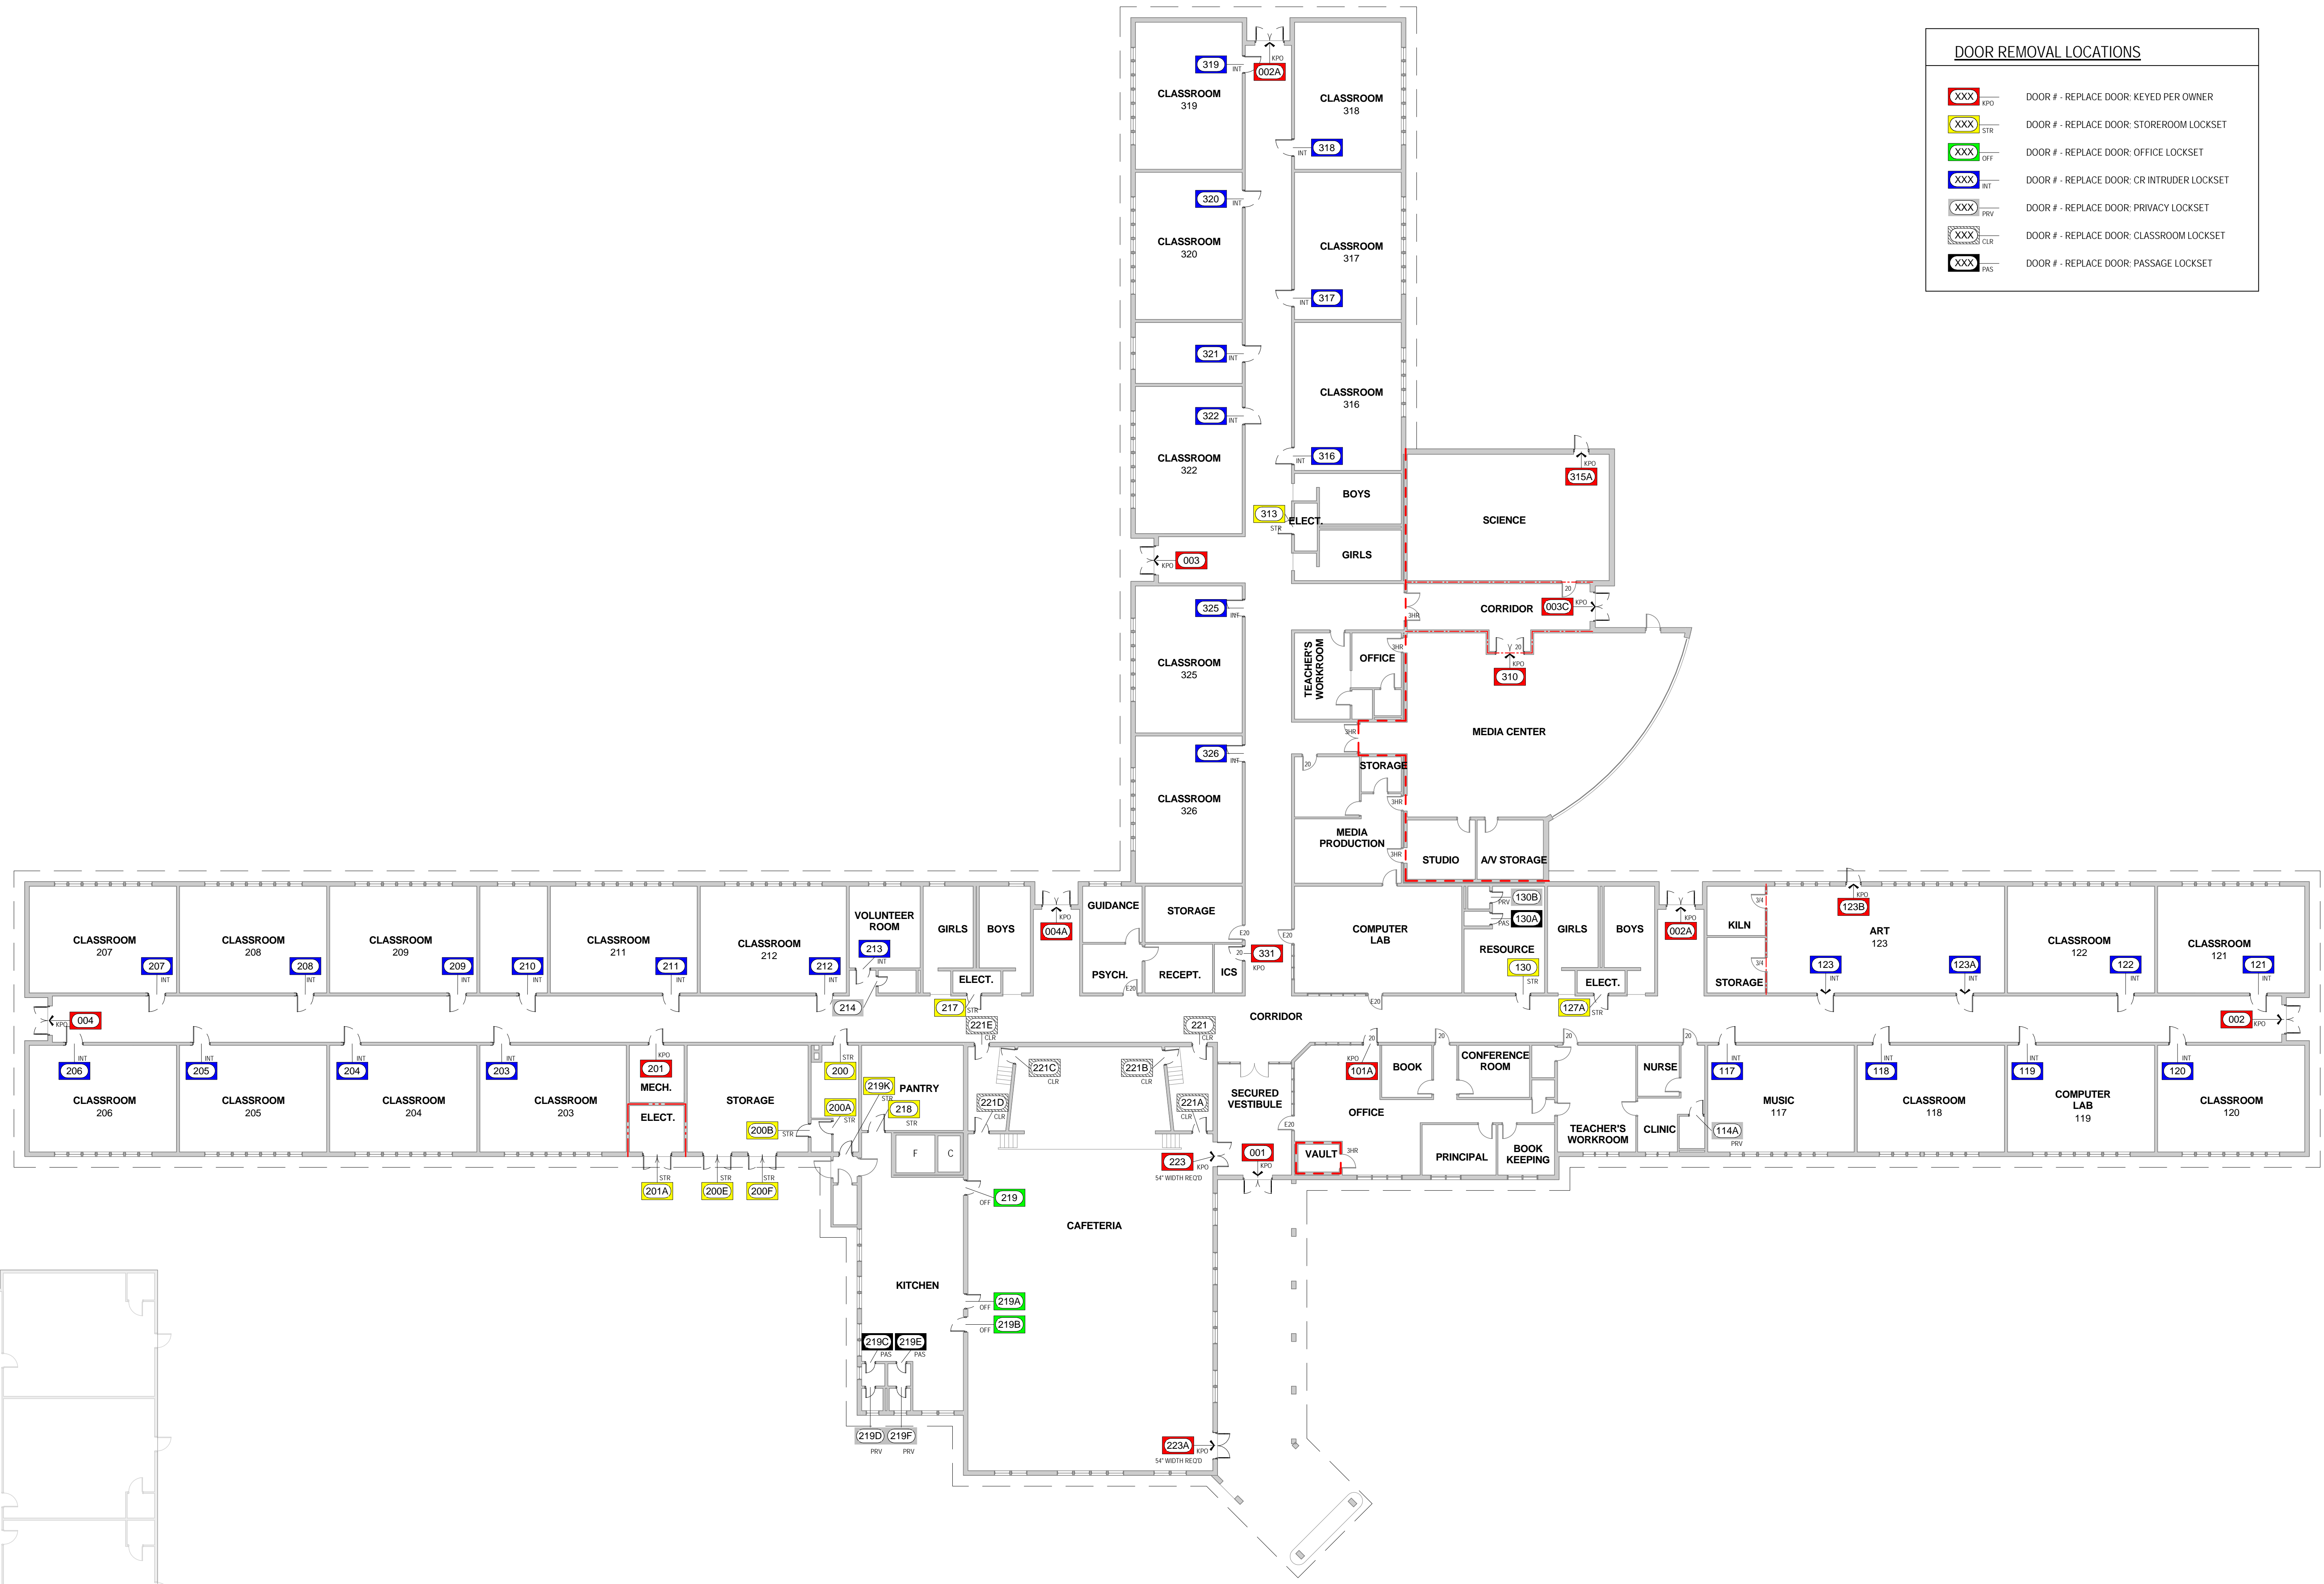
DOOR REMOVAL LOCATIONS

XXX KPO DOOR # - REPLACE DOOR: KEYED PER OWNER
XXX STR DOOR # - REPLACE DOOR: STOREROOM LOCKSET
XXX OFF DOOR # - REPLACE DOOR: OFFICE LOCKSET
XXX INT DOOR # - REPLACE DOOR: CR INTRUDER LOCKSET
XXX PRV DOOR # - REPLACE DOOR: PRIVACY LOCKSET
XXX CLR DOOR # - REPLACE DOOR: CLASSROOM LOCKSET
XXX PAS DOOR # - REPLACE DOOR: PASSAGE LOCKSET

319 INT CLASSROOM 319
KPO 002A
CLASSROOM 318
INT 318
320 INT CLASSROOM 320
CLASSROOM 317
INT 317
321 INT
322 INT CLASSROOM 322
CLASSROOM 316
INT 316
KPO 315A
BOYS
313 STR ELECT.
SCIENCE
GIRLS
KPO 003
325 INT CLASSROOM 325
CORRIDOR 003C KPO 20 3HR
TEACHER'S WORKROOM
OFFICE 3HR
20 KPO 310
MEDIA CENTER
3HR
326 INT CLASSROOM 326
20 STORAGE 3HR
MEDIA PRODUCTION 3HR
STUDIO
A/V STORAGE

CLASSROOM 207 207 INT
CLASSROOM 208 208 INT
CLASSROOM 209 209 INT
210 INT
CLASSROOM 211 211 INT
CLASSROOM 212 212 INT
VOLUNTEER ROOM 213 INT
214
GIRLS
BOYS
ELECT.
217 STR
KPO 004A
GUIDANCE
STORAGE
PSYCH. E20
RECEPT.
ICS
E20 20 331 KPO
E20 COMPUTER LAB
130B PRV 130A PAS
RESOURCE 130 STR
GIRLS
BOYS
ELECT.
127A STR
KPO 002A
KILN 3/4
STORAGE 3/4
KPO 123B
ART 123
123 INT
123A INT
CLASSROOM 122 122 INT
CLASSROOM 121 121 INT
KPO 004
221E CLR
CORRIDOR
221 CLR
002 KPO
INT 206 CLASSROOM 206
INT 205 CLASSROOM 205
INT 204 CLASSROOM 204
INT 203 CLASSROOM 203
KPO 201 MECH.
ELECT.
STORAGE
STR 200
200A STR
200B STR
219K STR PANTRY
218 STR
F C
221C CLR
221B CLR
221D CLR
221A CLR
SECURED VESTIBULE
E20
KPO 101A 20
BOOK
20 CONFERENCE ROOM
OFFICE
VAULT 3HR
PRINCIPAL
BOOK KEEPING
20 TEACHER'S WORKROOM
NURSE
20 CLINIC
114A PRV
INT 117 MUSIC 117
INT 118 CLASSROOM 118
INT 119 COMPUTER LAB 119
INT 120 CLASSROOM 120
STR 201A
STR 200E
STR 200F
223 KPO 54" WIDTH REQ'D
001 KPO
OFF 219
CAFETERIA
KITCHEN
OFF 219A
OFF 219B
219C PAS
219E PAS
219D PRV
219F PRV
223A KPO 54" WIDTH REQ'D